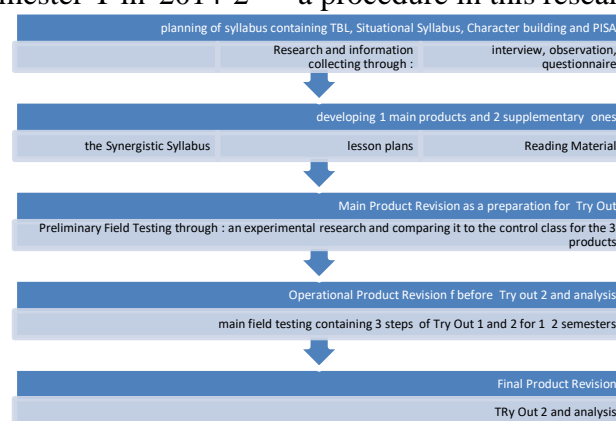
mester 1 in 2014-2 a procedure in this resea

planning of syllabus containing TBL, Situational Syllabus, Character building and PISA

Research and information collecting through :

interview, observation, questionnaire

developing 1 main products and 2 supplementary ones

the Synergistic Syllabus

lesson plans

Reading Material

Main Product Revision as a preparation for Try Out

Preliminary Field Testing through : an experimental research and comparing it to the control class for the 3 products

Operational Product Revision f before Try out 2 and analysis

main field testing containing 3 steps of Try Out 1 and 2 for 1 2 semesters

Final Product Revision

TRy Out 2 and analysis